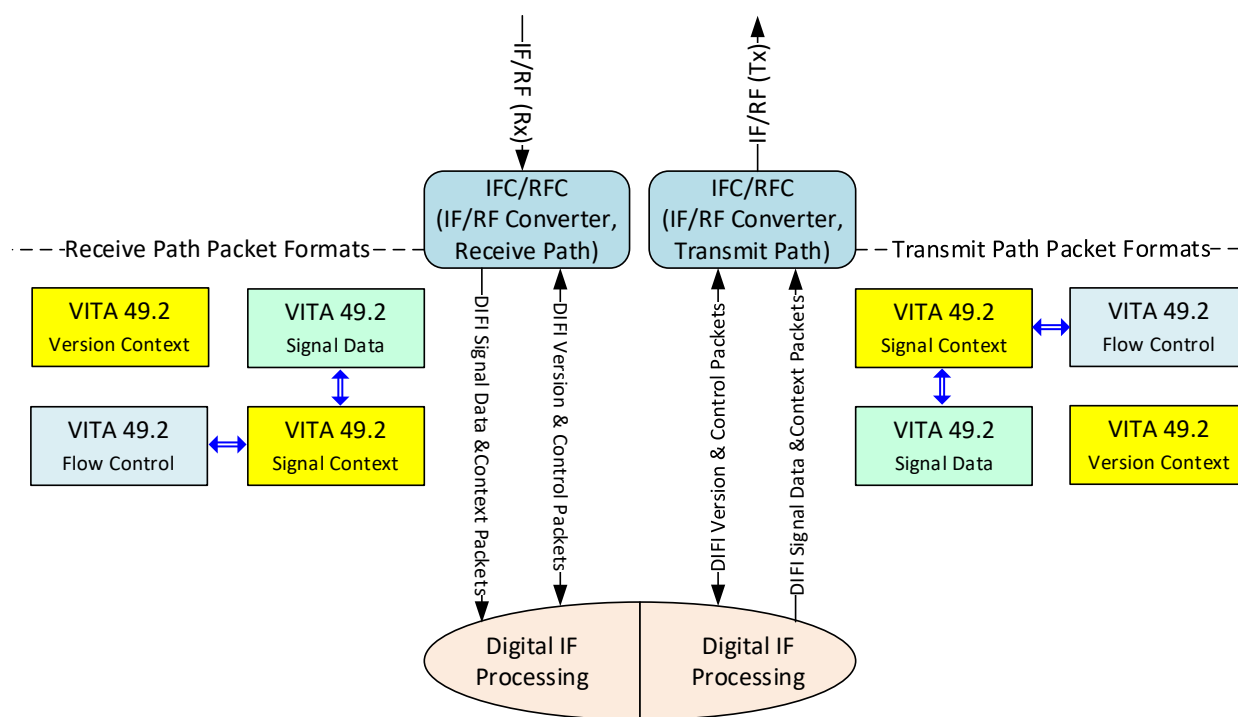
IF/RF (Rx)

IF/RF (Tx)

IFC/RFC (IF/RF Converter, Receive Path)

IFC/RFC (IF/RF Converter, Transmit Path)

Receive Path Packet Formats

Transmit Path Packet Formats

VITA 49.2 Version Context

VITA 49.2 Signal Data

VITA 49.2 Flow Control

VITA 49.2 Signal Context

DIFI Signal Data &Context Packets

DIFI Version & Control Packets

DIFI Version & Control Packets

DIFI Signal Data &Context Packets

VITA 49.2 Signal Context

VITA 49.2 Flow Control

VITA 49.2 Signal Data

VITA 49.2 Version Context

Digital IF Processing

Digital IF Processing